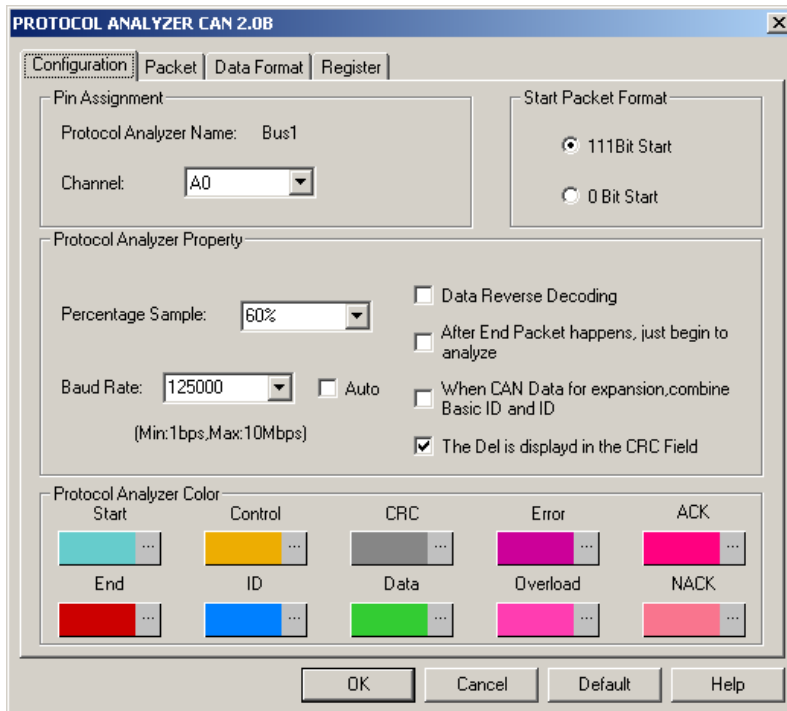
PROTOCOL ANALYZER CAN 2.0B

Configuration | Packet | Data Format | Register

Pin Assignment

Protocol Analyzer Name: Bus1

Channel: A0

Start Packet Format

111Bit Start

0 Bit Start

Protocol Analyzer Property

Percentage Sample: 60%

Baud Rate: 125000 Auto

(Min:1bps,Max:10Mbps)

Data Reverse Decoding

After End Packet happens, just begin to analyze

When CAN Data for expansion,combine Basic ID and ID

The Del is displayd in the CRC Field

Protocol Analyzer Color

Start ...

Control ...

CRC ...

Error ...

ACK ...

End ...

ID ...

Data ...

Overload ...

NACK ...

OK

Cancel

Default

Help